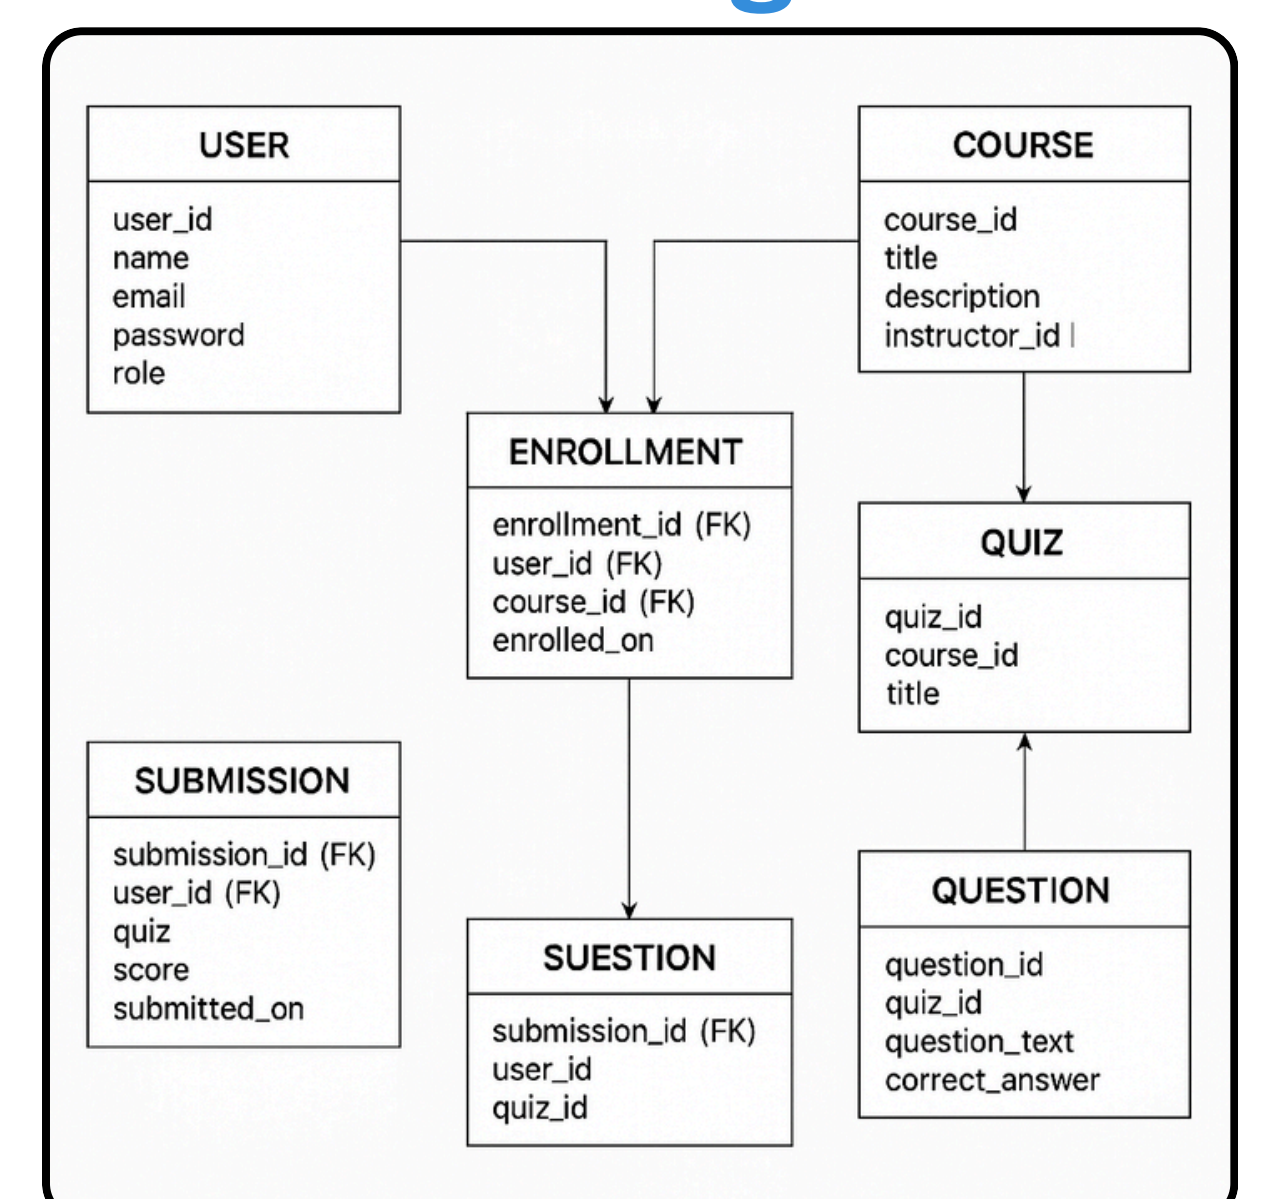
USER

user_id
name
email
password
role

COURSE

course_id
title
description
instructor_id

ENROLLMENT

enrollment_id (FK)
user_id (FK)
course_id (FK)
enrolled_on

QUIZ

quiz_id
course_id
title

SUBMISSION

submission_id (FK)
user_id (FK)
quiz
score
submitted_on

SUESTION

submission_id (FK)
user_id
quiz_id

QUESTION

question_id
quiz_id
question_text
correct_answer